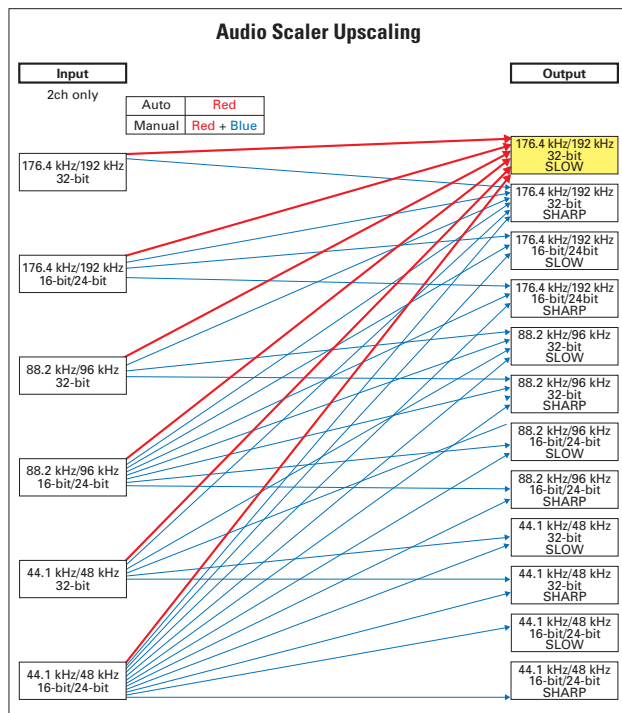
Audio Scaler Upscaling

Input

2ch only

| Auto | Red |
|---|---|
| Manual | Red + Blue |

176.4 kHz/192 kHz
32-bit

176.4 kHz/192 kHz
16-bit/24-bit

88.2 kHz/96 kHz
32-bit

88.2 kHz/96 kHz
16-bit/24-bit

44.1 kHz/48 kHz
32-bit

44.1 kHz/48 kHz
16-bit/24-bit

Output

176.4 kHz/192 kHz
32-bit
SLOW

176.4 kHz/192 kHz
32-bit
SHARP

176.4 kHz/192 kHz
16-bit/24bit
SLOW

176.4 kHz/192 kHz
16-bit/24-bit
SHARP

88.2 kHz/96 kHz
32-bit
SLOW

88.2 kHz/96 kHz
32-bit
SHARP

88.2 kHz/96 kHz
16-bit/24-bit
SLOW

88.2 kHz/96 kHz
16-bit/24-bit
SHARP

44.1 kHz/48 kHz
32-bit
SLOW

44.1 kHz/48 kHz
32-bit
SHARP

44.1 kHz/48 kHz
16-bit/24-bit
SLOW

44.1 kHz/48 kHz
16-bit/24-bit
SHARP